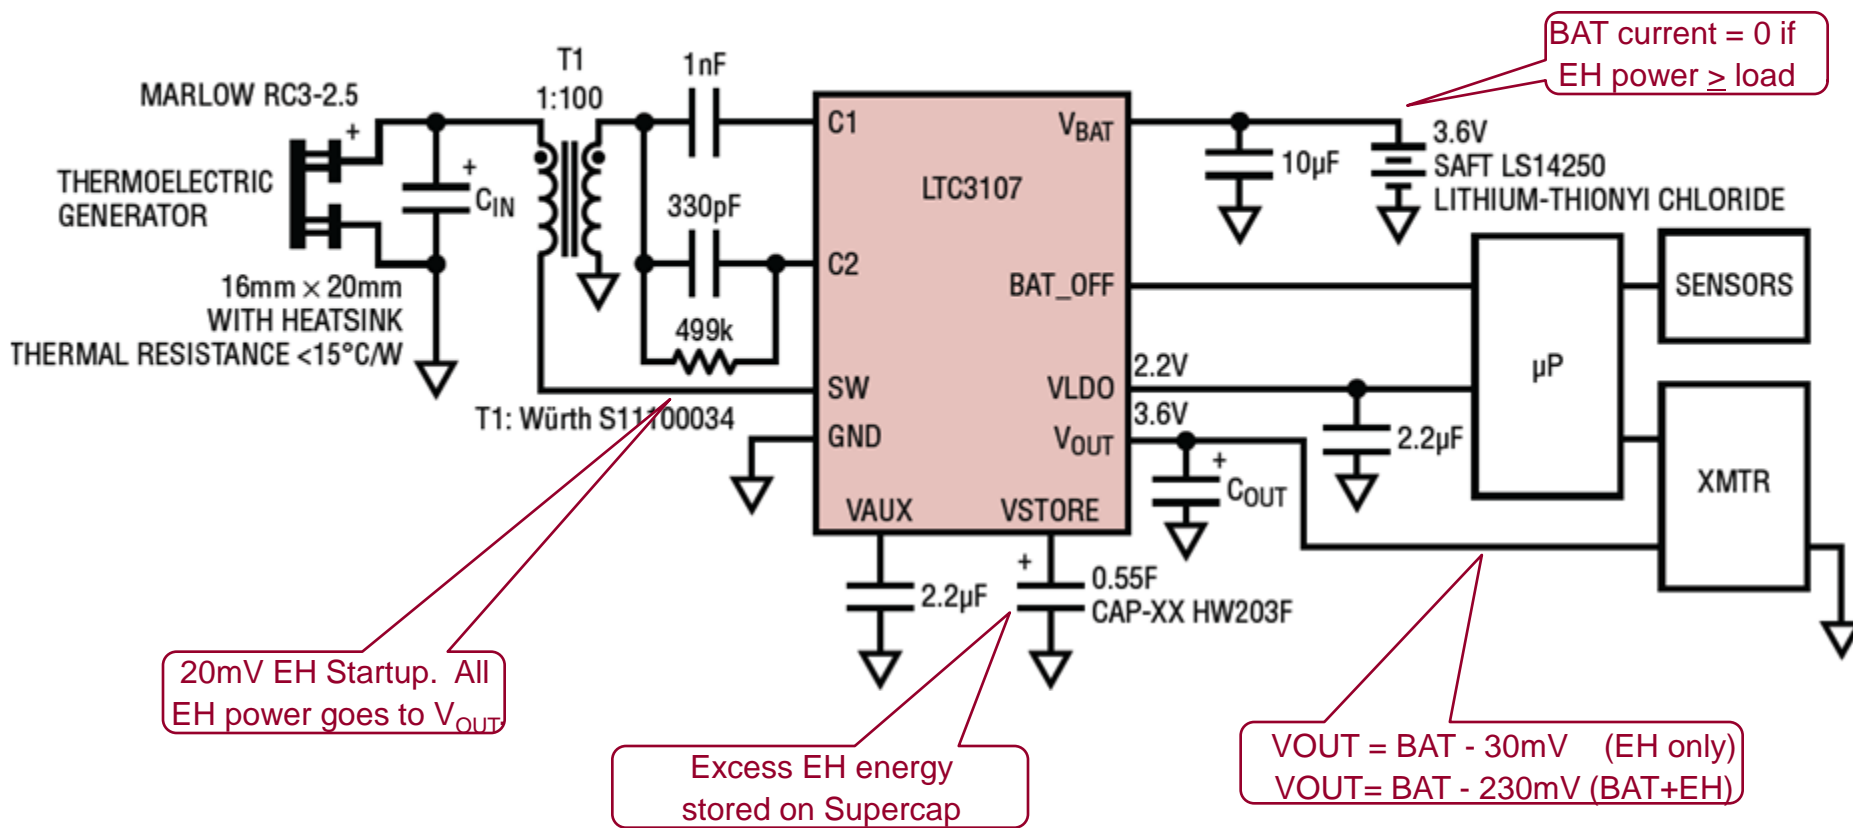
BAT current = 0 if EH power $\geq$ load

MARLOW RC3-2.5

THERMOELECTRIC GENERATOR

+

+

$C_{IN}$

16mm × 20mm WITH HEATSINK THERMAL RESISTANCE <15°C/W

T1 1:100

1nF

330pF

499k

T1: Würth S11100034

C1

C2

SW

GND

LTC3107

$V_{BAT}$

BAT_OFF

VLDO

$V_{OUT}$

VAUX

VSTORE

10µF

3.6V SAFT LS14250 LITHIUM-THIONYI CHLORIDE

2.2V

3.6V

2.2µF

+

$C_{OUT}$

µP

SENSORS

XMTR

2.2µF

+

0.55F CAP-XX HW203F

20mV EH Startup. All EH power goes to $V_{OUT}$

Excess EH energy stored on Supercap

VOUT = BAT - 30mV (EH only)
VOUT= BAT - 230mV (BAT+EH)